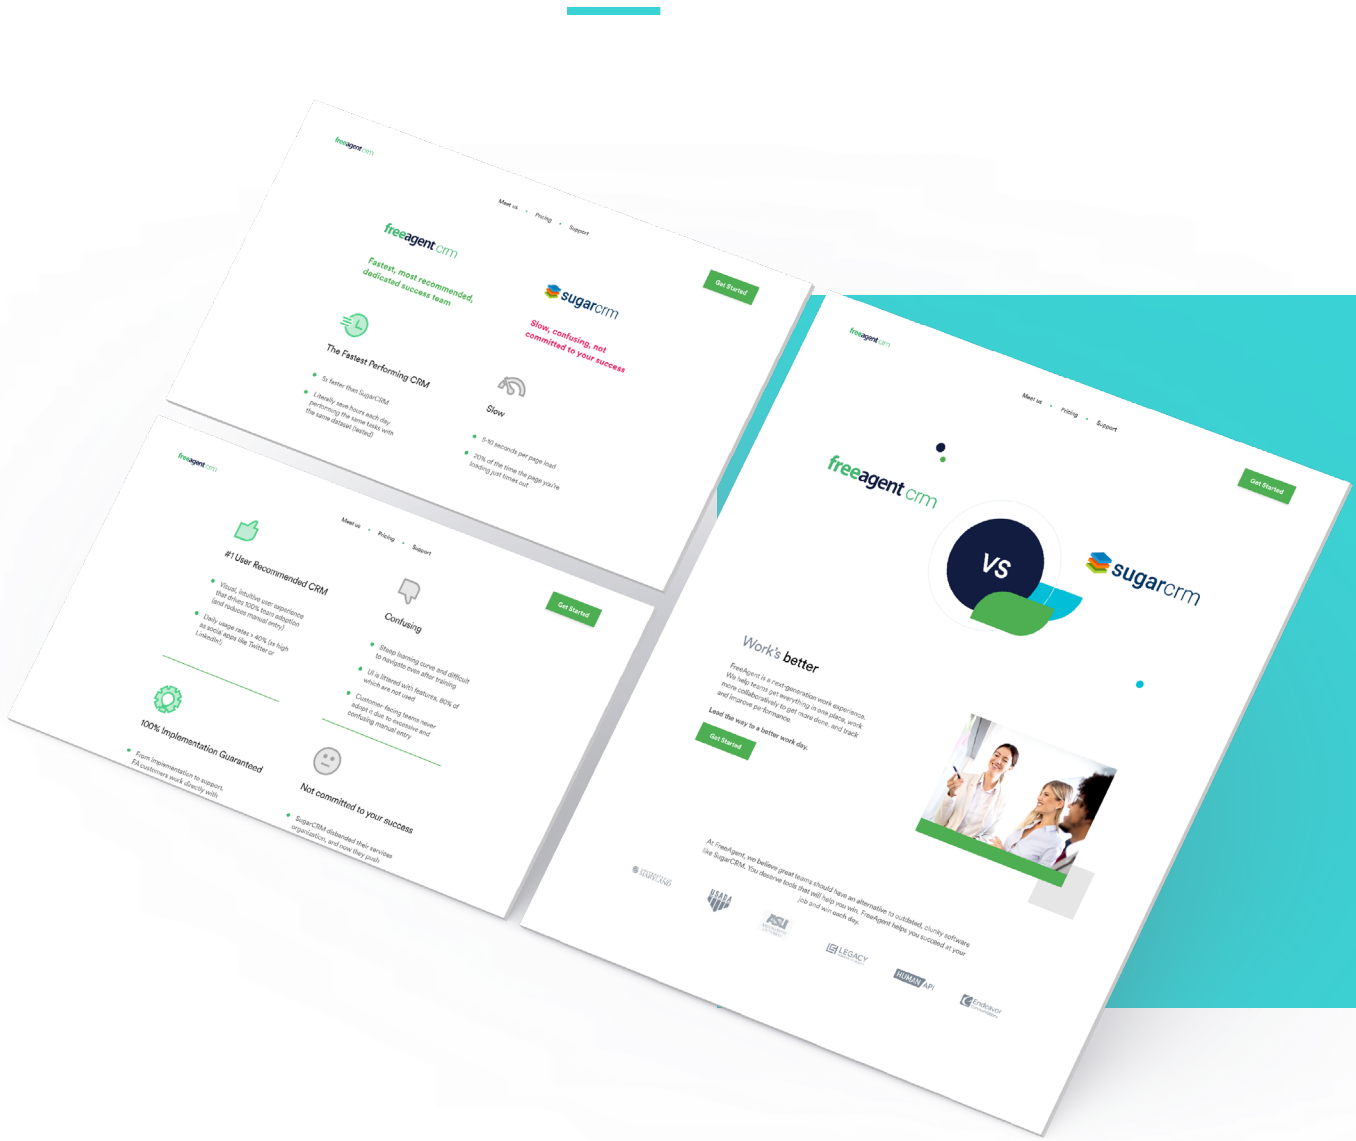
freeagent crm

Meet us • Pricing • Support

Get Started

freeagent crm

Fastest, most recommended, dedicated success team

sugarcrm

Slow, confusing, not committed to your success

The Fastest Performing CRM

5x faster than SugarCRM

Literally save hours each day performing the same tasks with the same dataset (tested)

Slow

5-10 seconds per page load

20% of the time the page you're loading just times out

freeagent crm

Meet us • Pricing • Support

Get Started

#1 User Recommended CRM

Visual, intuitive user experience that drives 100% team adoption (and reduces manual entry)

Daily usage rates > 40% (as high as social apps like Twitter or LinkedIn)

Confusing

Steep learning curve and difficult to navigate even after training

UI is littered with features, 80% of which are not used

Customer-facing teams never adopt it due to excessive and confusing manual entry

100% Implementation Guaranteed

From implementation to support, FA customers work directly with

Not committed to your success

SugarCRM disbanded their services organization, and now they push

freeagent crm

Meet us • Pricing • Support

Get Started

freeagent crm

VS

sugarcrm

Work's better

FreeAgent is a next-generation work experience. We help teams get everything in one place, work more collaboratively to get more done, and track and improve performance.

Lead the way to a better work day.

Get Started

At FreeAgent, we believe great teams should have an alternative to outdated, clunky software like SugarCRM. You deserve tools that will help you win. FreeAgent helps you succeed at your job and win each day.

USADA

ASU

LEGACY

HUMAN API

Endeavor